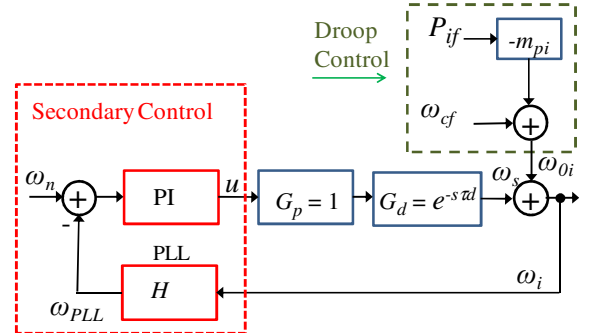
Droop Control

$P_{if}$

$-m_{pi}$

$\omega_{cf}$

$+$

Secondary Control

$\omega_n$

$+$

$-$

PI

$u$

$G_p = 1$

$G_d = e^{-s\tau d}$

$\omega_s$

$\omega_{0i}$

$+$

PLL

$H$

$\omega_{PLL}$

$\omega_i$